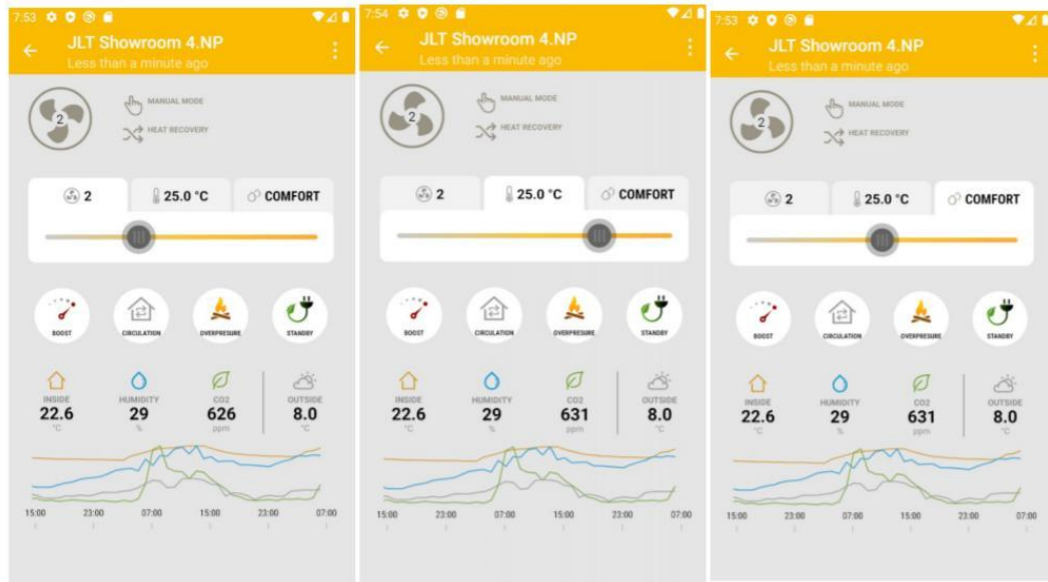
7:53

JLT Showroom 4.NP
Less than a minute ago

2
MANUAL MODE
HEAT RECOVERY

2
25.0 °C
COMFORT

BOOST
CIRCULATION
OVERPRESURE
STANDBY

INSIDE
22.6
°C
HUMIDITY
29
%
CO2
626
ppm
OUTSIDE
8.0
°C

15:00 23:00 07:00 15:00 23:00 07:00

7:54

JLT Showroom 4.NP
Less than a minute ago

2
MANUAL MODE
HEAT RECOVERY

2
25.0 °C
COMFORT

BOOST
CIRCULATION
OVERPRESURE
STANDBY

INSIDE
22.6
°C
HUMIDITY
29
%
CO2
631
ppm
OUTSIDE
8.0
°C

15:00 23:00 07:00 15:00 23:00 07:00

7:53

JLT Showroom 4.NP
Less than a minute ago

2
MANUAL MODE
HEAT RECOVERY

2
25.0 °C
COMFORT

BOOST
CIRCULATION
OVERPRESURE
STANDBY

INSIDE
22.6
°C
HUMIDITY
29
%
CO2
631
ppm
OUTSIDE
8.0
°C

15:00 23:00 07:00 15:00 23:00 07:00